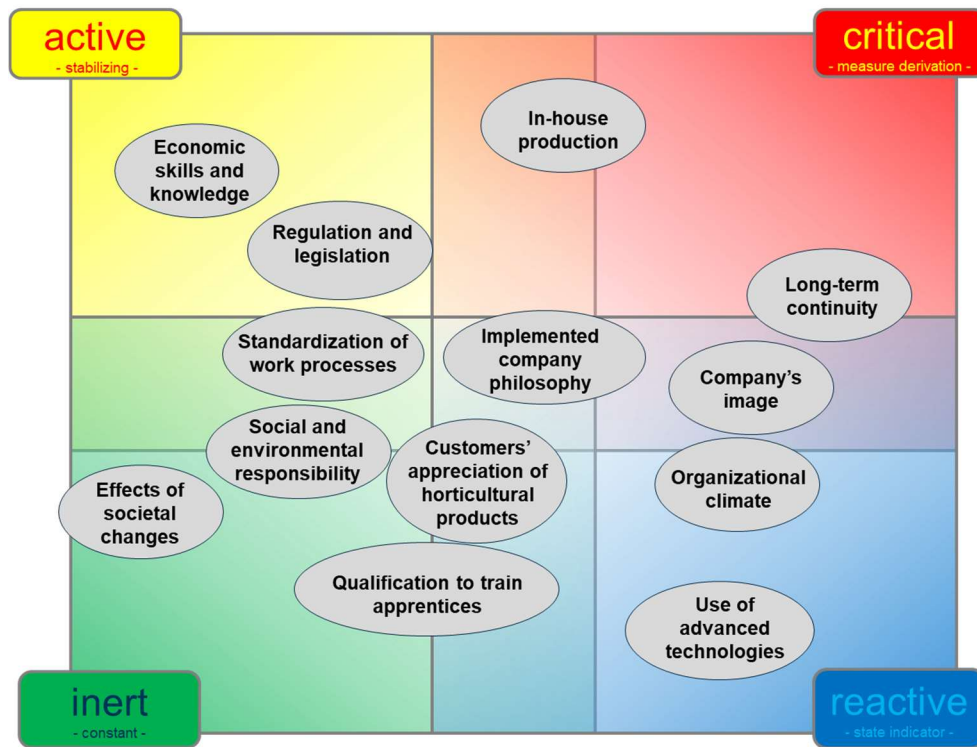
active
- stabilizing -

critical
- measure derivation -

In-house production

Economic skills and knowledge

Regulation and legislation

Long-term continuity

Standardization of work processes

Implemented company philosophy

Company's image

Social and environmental responsibility

Customers' appreciation of horticultural products

Organizational climate

Effects of societal changes

Qualification to train apprentices

Use of advanced technologies

inert
- constant -

reactive
- state indicator -